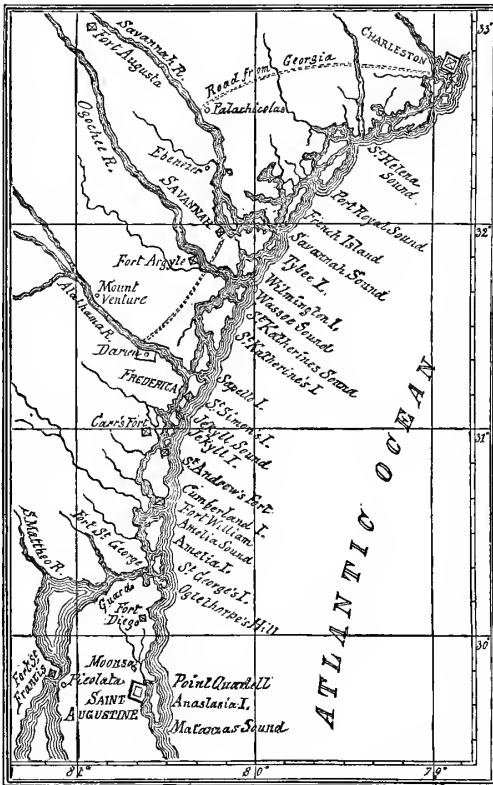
Savannah R.
Fort Augusta
Road from Georgia
CHARLESTON
33°
Palachicolas
Ogechee R.
Ebenezer
S.Helena Sound
SAVANNAH
Port Royal Sound
French Island
32°
Fort Argyle
Savannah Sound
Tybee I.
Mount Venture
Wilmington I.
Alatamaha R.
Wassaw Sound
S.Katherines Sound
Darien
St.Katherines I.
FREDERICA
Sapello I.
Carr's Fort
St.Simon's I.
Jekyll Sound
31°
Jekyll I.
St.Andrew's Fort
Cumberland I.
Fort William
Amelia Sound
S.Mathio R.
Fort St.George
Amelia I.
St.George's I.
Guards
Oglethorpe's Hill
Fort Diego
ATLANTIC OCEAN
30°
Moosa
Forts St. Francis
Picolata
SAINT AUGUSTINE
Point Quartell
Anastasia I.
Matanzas Sound
81°
80°
79°